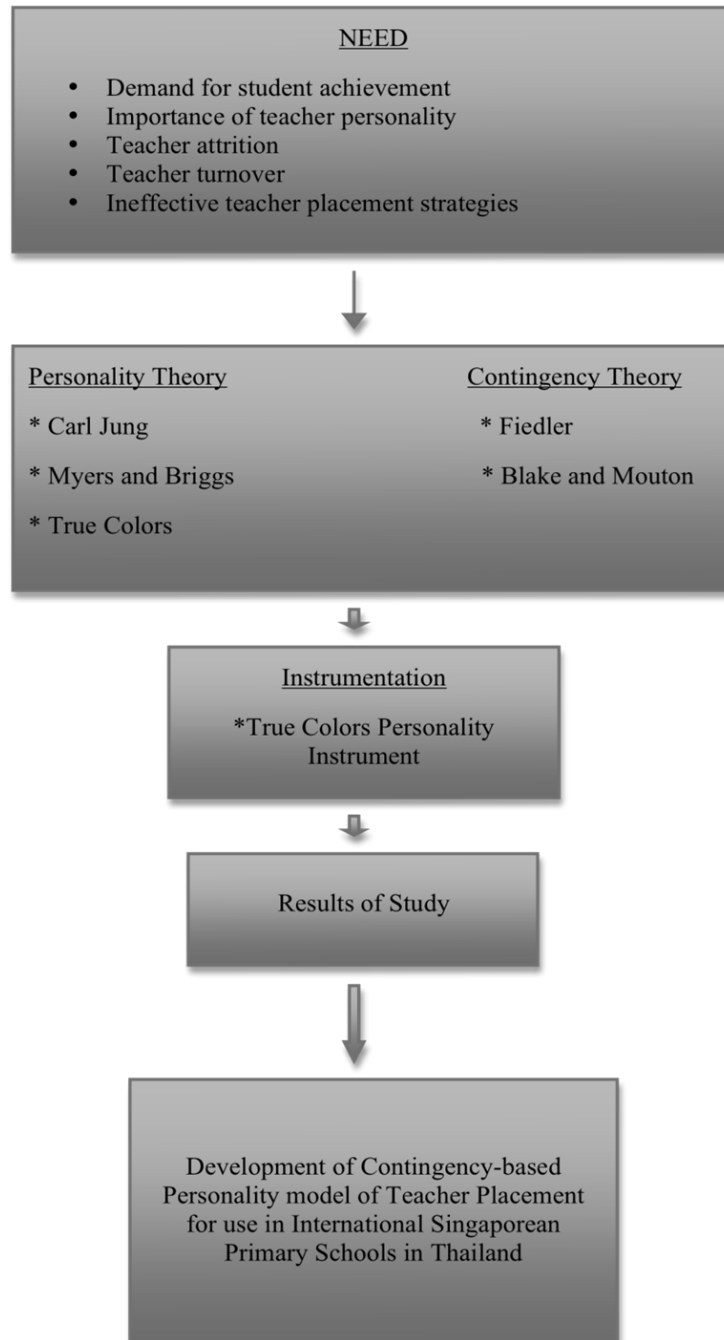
NEED

- Demand for student achievement
- Importance of teacher personality
- Teacher attrition
- Teacher turnover
- Ineffective teacher placement strategies

Personality Theory

* Carl Jung

* Myers and Briggs

* True Colors

Contingency Theory

* Fiedler

* Blake and Mouton

Instrumentation

*True Colors Personality Instrument

Results of Study

Development of Contingency-based Personality model of Teacher Placement for use in International Singaporean Primary Schools in Thailand